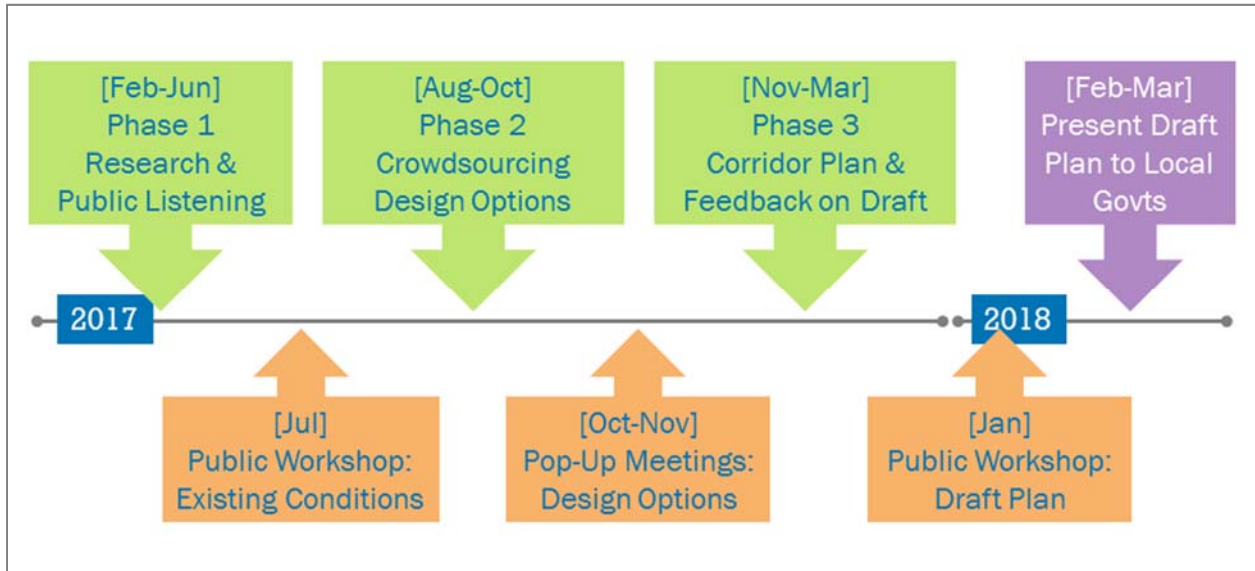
[Feb-Jun]
Phase 1
Research & Public Listening

[Aug-Oct]
Phase 2
Crowdsourcing Design Options

[Nov-Mar]
Phase 3
Corridor Plan & Feedback on Draft

[Feb-Mar]
Present Draft Plan to Local Govts

2017

2018

[Jul]
Public Workshop: Existing Conditions

[Oct-Nov]
Pop-Up Meetings: Design Options

[Jan]
Public Workshop: Draft Plan